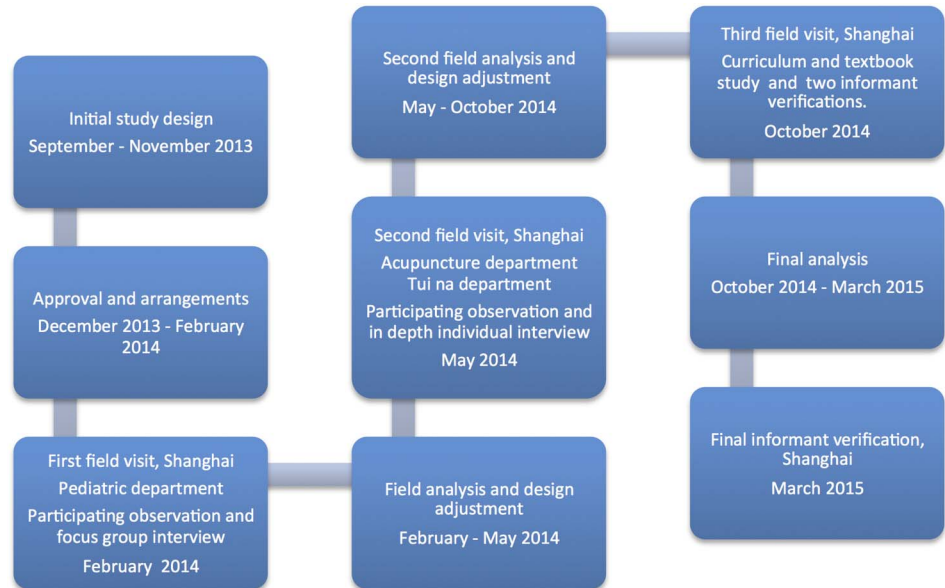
Initial study design
September - November 2013

Approval and arrangements
December 2013 - February 2014

First field visit, Shanghai
Pediatric department
Participating observation and focus group interview
February 2014

Field analysis and design adjustment
February - May 2014

Second field visit, Shanghai
Acupuncture department
Tui na department
Participating observation and in depth individual interview
May 2014

Second field analysis and design adjustment
May - October 2014

Third field visit, Shanghai
Curriculum and textbook study and two informant verifications.
October 2014

Final analysis
October 2014 - March 2015

Final informant verification, Shanghai
March 2015